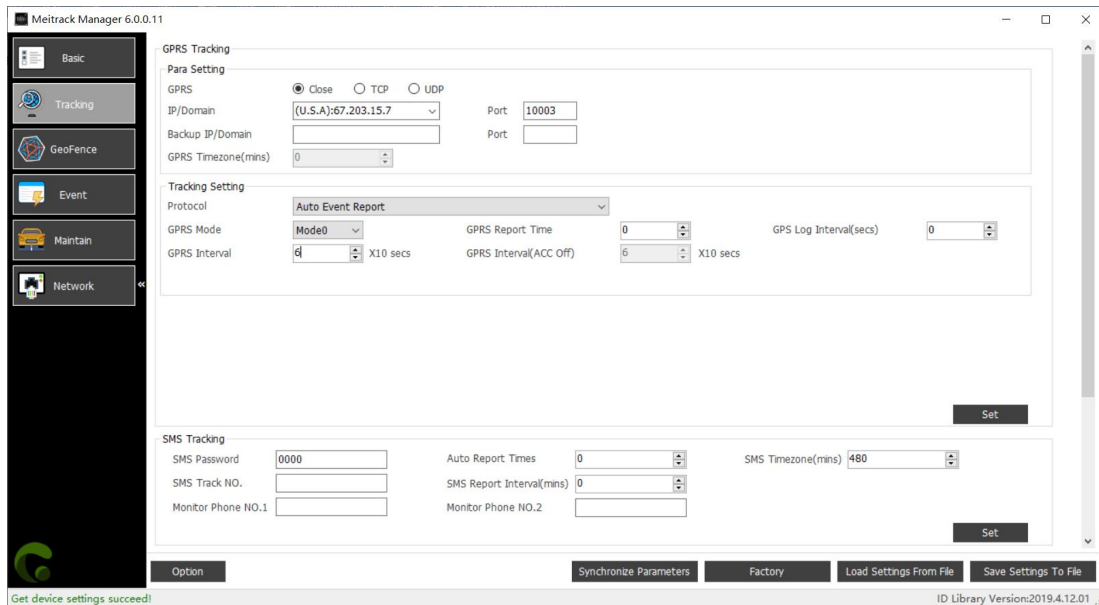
Meitrack Manager 6.0.0.11

Basic
Tracking
GeoFence
Event
Maintain
Network

GPRS Tracking
Para Setting
GPRS ◉ Close ○ TCP ○ UDP
IP/Domain (U.S.A):67.203.15.7 Port 10003
Backup IP/Domain Port
GPRS Timezone(mins) 0

Tracking Setting
Protocol Auto Event Report
GPRS Mode Mode0 GPRS Report Time 0 GPS Log Interval(secs) 0
GPRS Interval 6 X10 secs GPRS Interval(ACC Off) 6 X10 secs

Set

SMS Tracking
SMS Password 0000 Auto Report Times 0 SMS Timezone(mins) 480
SMS Track NO. SMS Report Interval(mins) 0
Monitor Phone NO.1 Monitor Phone NO.2

Set

Option
Synchronize Parameters
Factory
Load Settings From File
Save Settings To File

Get device settings succeed!
ID Library Version:2019.4.12.01